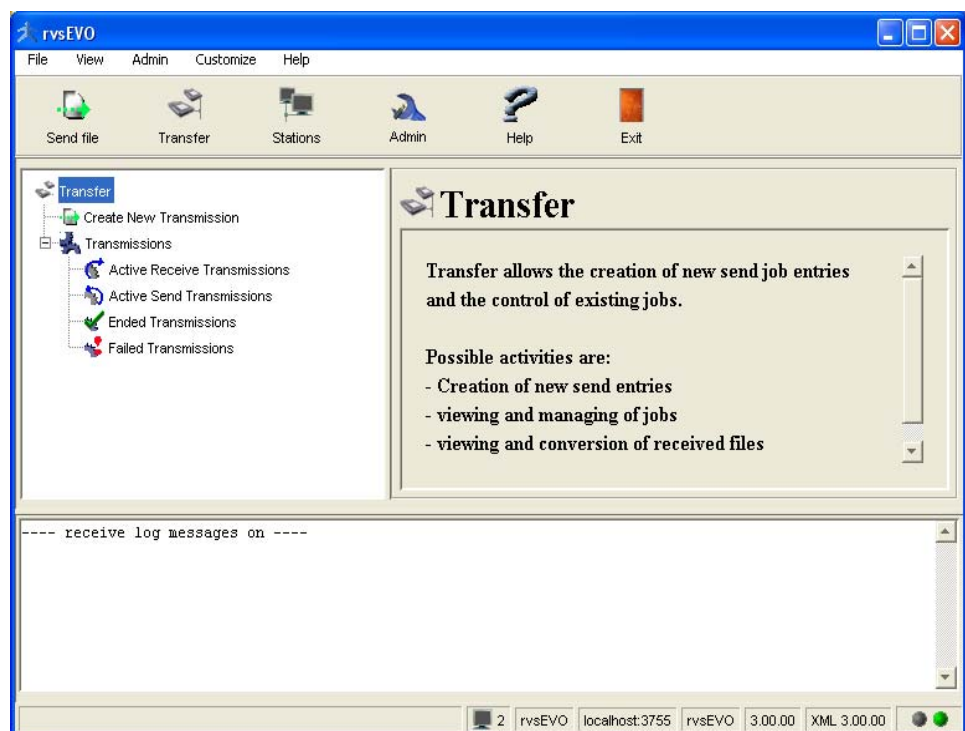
rvsEVO

File View Admin Customize Help

Send file Transfer Stations Admin Help Exit

Transfer
Create New Transmission
Transmissions
Active Receive Transmissions
Active Send Transmissions
Ended Transmissions
Failed Transmissions

Transfer

Transfer allows the creation of new send job entries and the control of existing jobs.

Possible activities are:
- Creation of new send entries
- viewing and managing of jobs
- viewing and conversion of received files

---- receive log messages on ----

2 rvsEVO localhost:3755 rvsEVO 3.00.00 XML 3.00.00